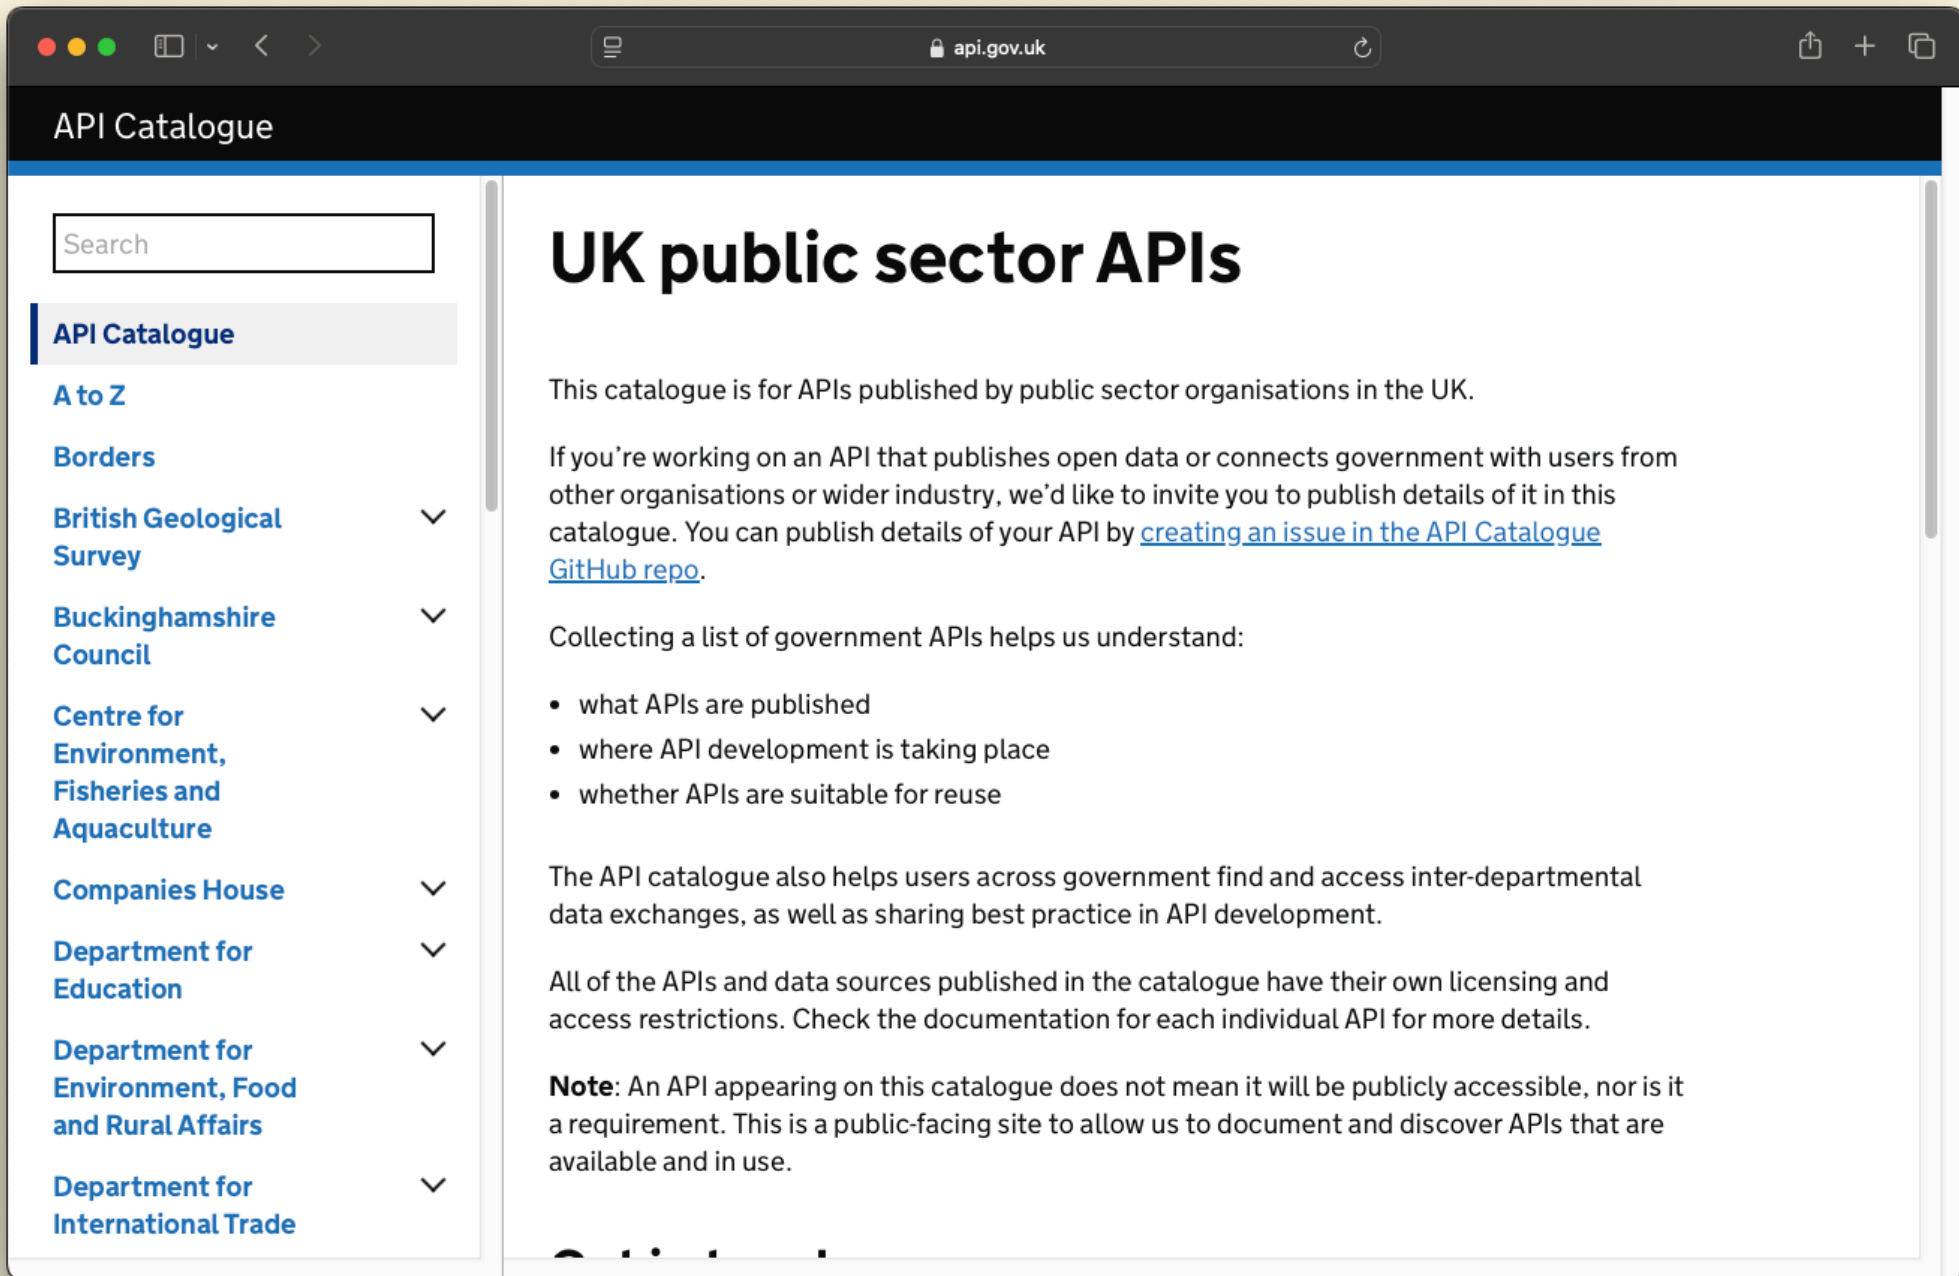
api.gov.uk

API Catalogue

Search

API Catalogue

A to Z

Borders

British Geological Survey

Buckinghamshire Council

Centre for Environment, Fisheries and Aquaculture

Companies House

Department for Education

Department for Environment, Food and Rural Affairs

Department for International Trade

UK public sector APIs

This catalogue is for APIs published by public sector organisations in the UK.

If you’re working on an API that publishes open data or connects government with users from other organisations or wider industry, we’d like to invite you to publish details of it in this catalogue. You can publish details of your API by creating an issue in the API Catalogue GitHub repo.

Collecting a list of government APIs helps us understand:

- what APIs are published
- where API development is taking place
- whether APIs are suitable for reuse

The API catalogue also helps users across government find and access inter-departmental data exchanges, as well as sharing best practice in API development.

All of the APIs and data sources published in the catalogue have their own licensing and access restrictions. Check the documentation for each individual API for more details.

**Note**: An API appearing on this catalogue does not mean it will be publicly accessible, nor is it a requirement. This is a public-facing site to allow us to document and discover APIs that are available and in use.

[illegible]